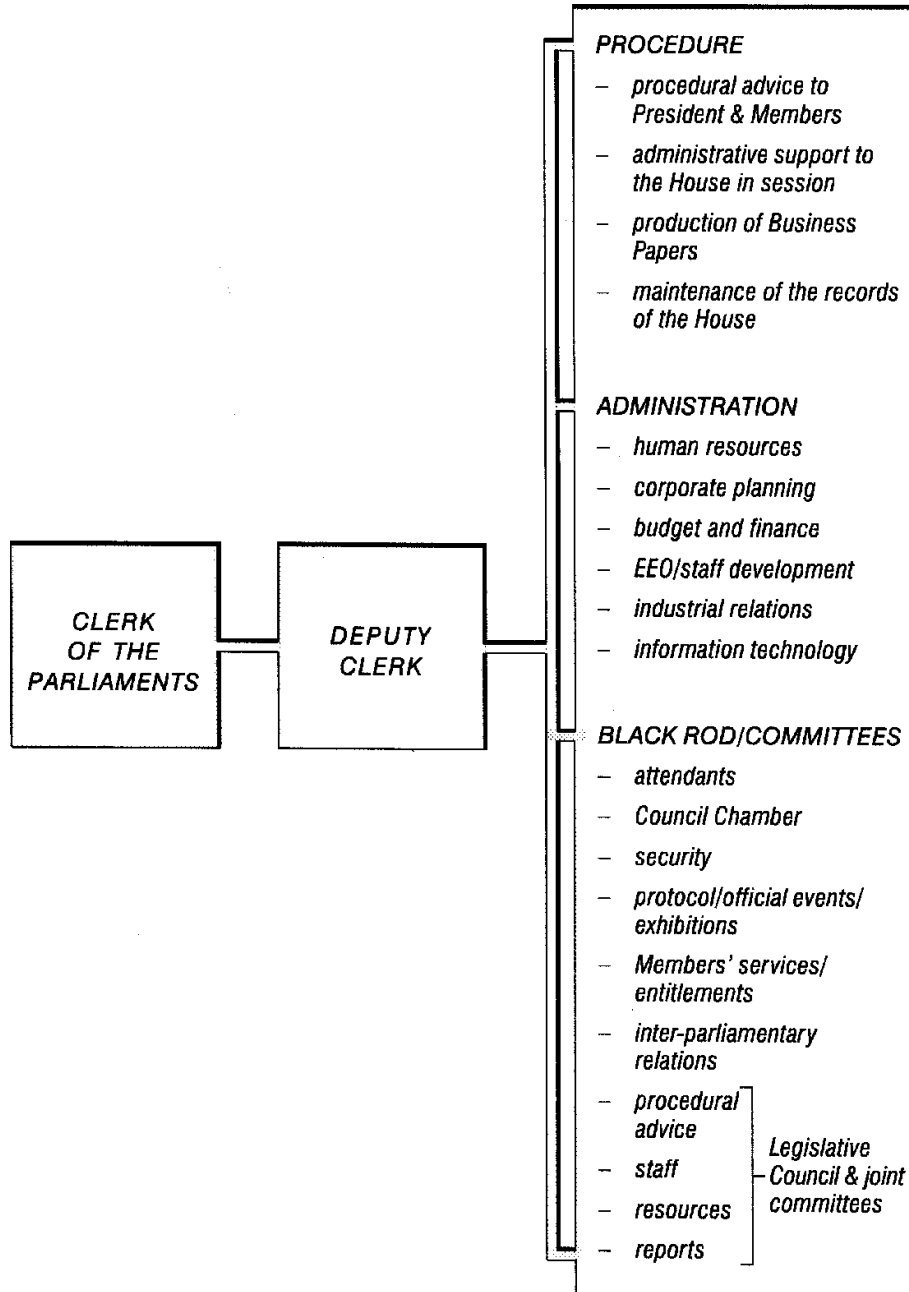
CLERK OF THE PARLIAMENTS

DEPUTY CLERK

PROCEDURE
– procedural advice to President & Members
– administrative support to the House in session
– production of Business Papers
– maintenance of the records of the House

ADMINISTRATION
– human resources
– corporate planning
– budget and finance
– EEO/staff development
– industrial relations
– information technology

BLACK ROD/COMMITTEES
– attendants
– Council Chamber
– security
– protocol/official events/ exhibitions
– Members' services/ entitlements
– inter-parliamentary relations
– procedural advice
– staff
– resources
– reports

Legislative Council & joint committees